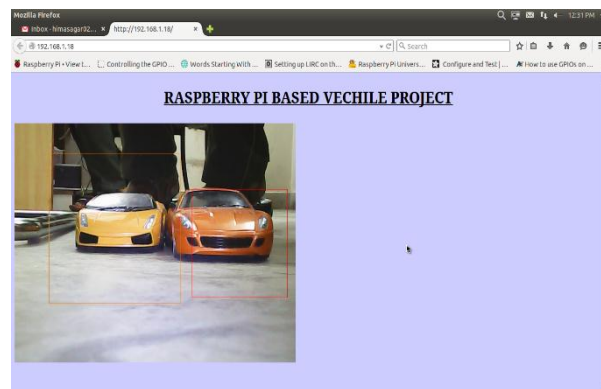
Mozilla Firefox
Inbox - himasagar92... ×
http://192.168.1.18/ ×
12:31 PM
192.168.1.18
Search
Raspberry Pi • View t...
Controlling the GPIO ...
Words Starting With ...
Setting up LIRC on th...
Raspberry Pi Univers...
Configure and Test | ...
How to use GPIOs on...

RASPBERRY PI BASED VECHILE PROJECT